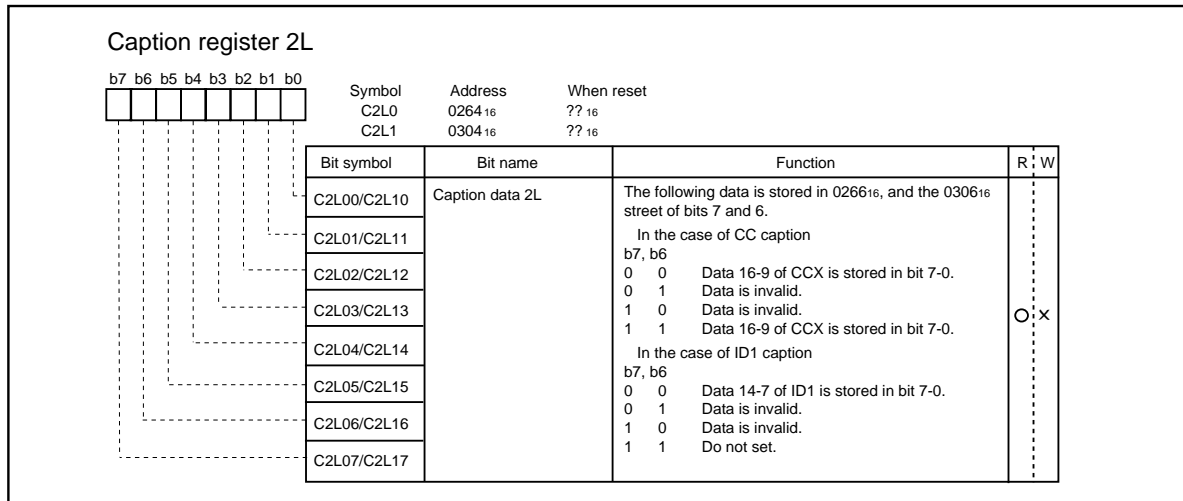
Caption register 2L

b7 b6 b5 b4 b3 b2 b1 b0

| Symbol | Address | When reset |
|---|---|---|
| C2L0 | $0264_{16}$ | $??_{16}$ |
| C2L1 | $0304_{16}$ | $??_{16}$ |

| Bit symbol | Bit name | Function | R | W |
|---|---|---|---|---|
| C2L00/C2L10 | Caption data 2L | The following data is stored in $0266_{16}$, and the $0306_{16}$ street of bits 7 and 6. | | |
| C2L01/C2L11 | | In the case of CC caption | | |
| C2L02/C2L12 | | b7, b6<br>0 0 Data 16-9 of CCX is stored in bit 7-0.<br>0 1 Data is invalid. | | |
| C2L03/C2L13 | | 1 0 Data is invalid. | O | × |
| C2L04/C2L14 | | 1 1 Data 16-9 of CCX is stored in bit 7-0.<br>In the case of ID1 caption | | |
| C2L05/C2L15 | | b7, b6<br>0 0 Data 14-7 of ID1 is stored in bit 7-0. | | |
| C2L06/C2L16 | | 0 1 Data is invalid.<br>1 0 Data is invalid. | | |
| C2L07/C2L17 | | 1 1 Do not set. | | |